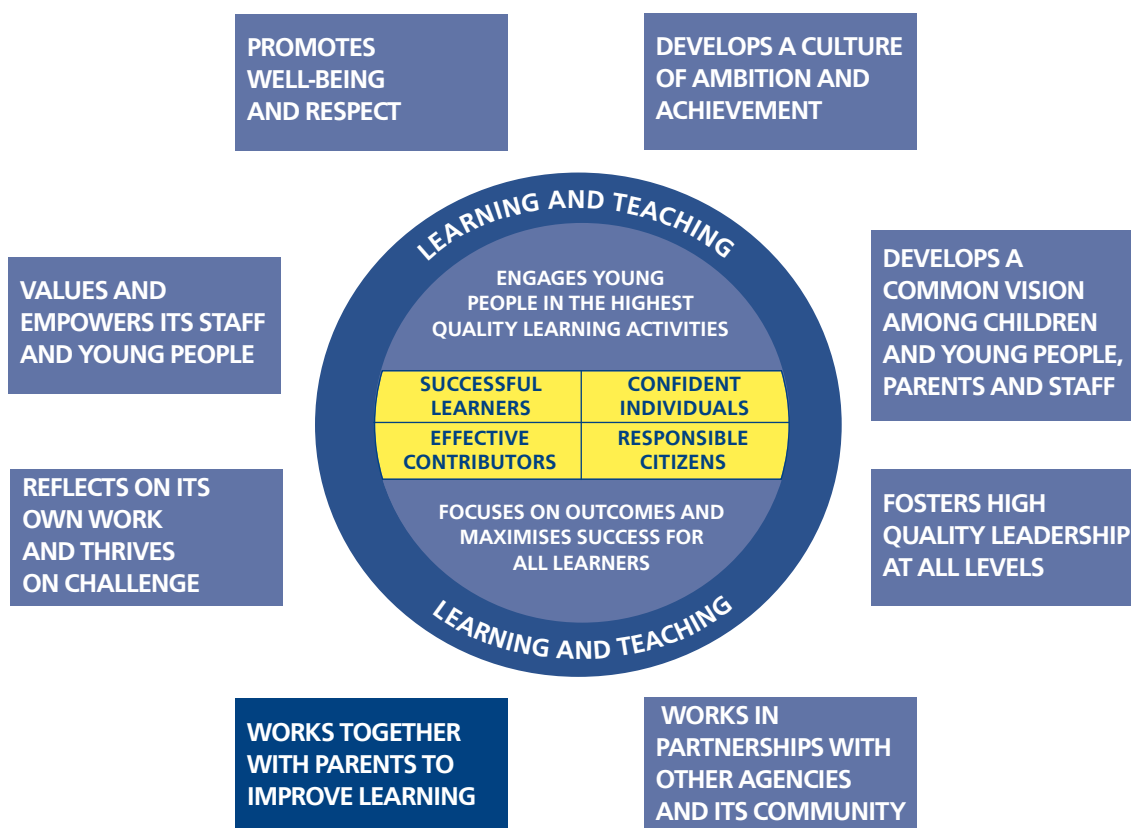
PROMOTES WELL-BEING AND RESPECT

DEVELOPS A CULTURE OF AMBITION AND ACHIEVEMENT

LEARNING AND TEACHING

VALUES AND EMPOWERS ITS STAFF AND YOUNG PEOPLE

ENGAGES YOUNG PEOPLE IN THE HIGHEST QUALITY LEARNING ACTIVITIES

DEVELOPS A COMMON VISION AMONG CHILDREN AND YOUNG PEOPLE, PARENTS AND STAFF

| SUCCESSFUL LEARNERS | CONFIDENT INDIVIDUALS |
|---|---|
| EFFECTIVE CONTRIBUTORS | RESPONSIBLE CITIZENS |

REFLECTS ON ITS OWN WORK AND THRIVES ON CHALLENGE

FOCUSES ON OUTCOMES AND MAXIMISES SUCCESS FOR ALL LEARNERS

FOSTERS HIGH QUALITY LEADERSHIP AT ALL LEVELS

LEARNING AND TEACHING

WORKS TOGETHER WITH PARENTS TO IMPROVE LEARNING

WORKS IN PARTNERSHIPS WITH OTHER AGENCIES AND ITS COMMUNITY